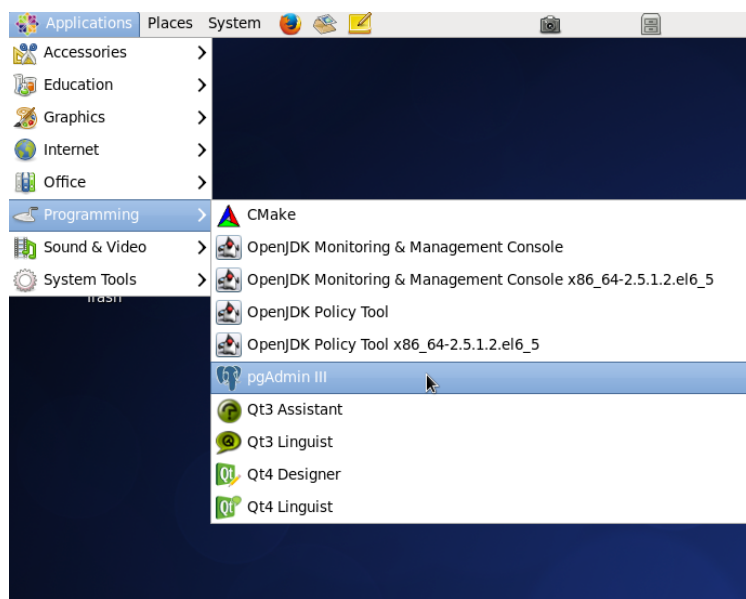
Applications Places System

Accessories
Education
Graphics
Internet
Office
Programming
Sound & Video
System Tools

Trash

CMake
OpenJDK Monitoring & Management Console
OpenJDK Monitoring & Management Console x86_64-2.5.1.2.el6_5
OpenJDK Policy Tool
OpenJDK Policy Tool x86_64-2.5.1.2.el6_5
pgAdmin III
Qt3 Assistant
Qt3 Linguist
Qt4 Designer
Qt4 Linguist